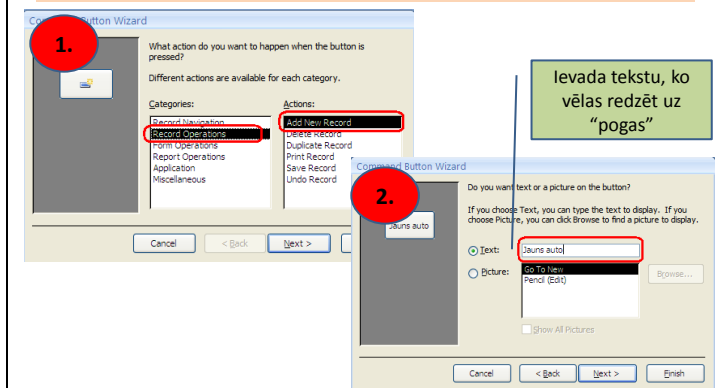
Command Button Wizard

1.

What action do you want to happen when the button is pressed?

Different actions are available for each category.

Categories:
Record Navigation
Record Operations
Form Operations
Report Operations
Application
Miscellaneous

Actions:
Add New Record
Delete Record
Duplicate Record
Print Record
Save Record
Undo Record

Cancel
< Back
Next >

Ievada tekstu, ko vēlas redzēt uz "pogas"

Command Button Wizard

2.

Jauns auto

Do you want Text or a picture on the button?

If you choose Text, you can type the text to display. If you choose Picture, you can click Browse to find a picture to display.

Text: Jauns auto

Picture:
Go To New
Pencil (Edit)

Browse...

Show All Pictures

Cancel
< Back
Next >
Finish